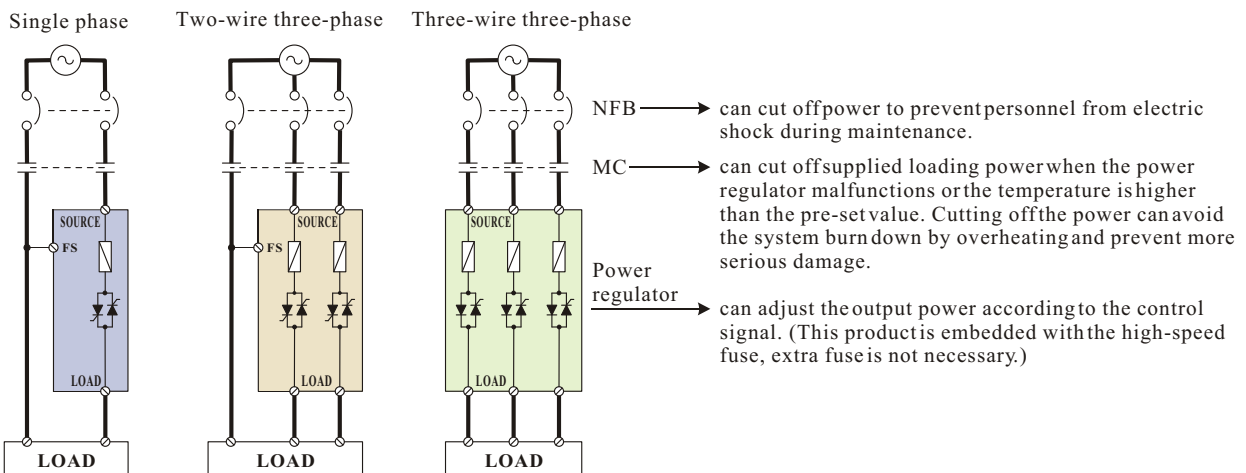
Single phase

Two-wire three-phase

Three-wire three-phase

SOURCE

FS

LOAD

LOAD

SOURCE

FS

LOAD

LOAD

SOURCE

LOAD

LOAD

NFB → can cut off power to prevent personnel from electric shock during maintenance.

MC → can cut off supplied loading power when the power regulator malfunctions or the temperature is higher than the pre-set value. Cutting off the power can avoid the system burn down by overheating and prevent more serious damage.

Power regulator → can adjust the output power according to the control signal. (This product is embedded with the high-speed fuse, extra fuse is not necessary.)